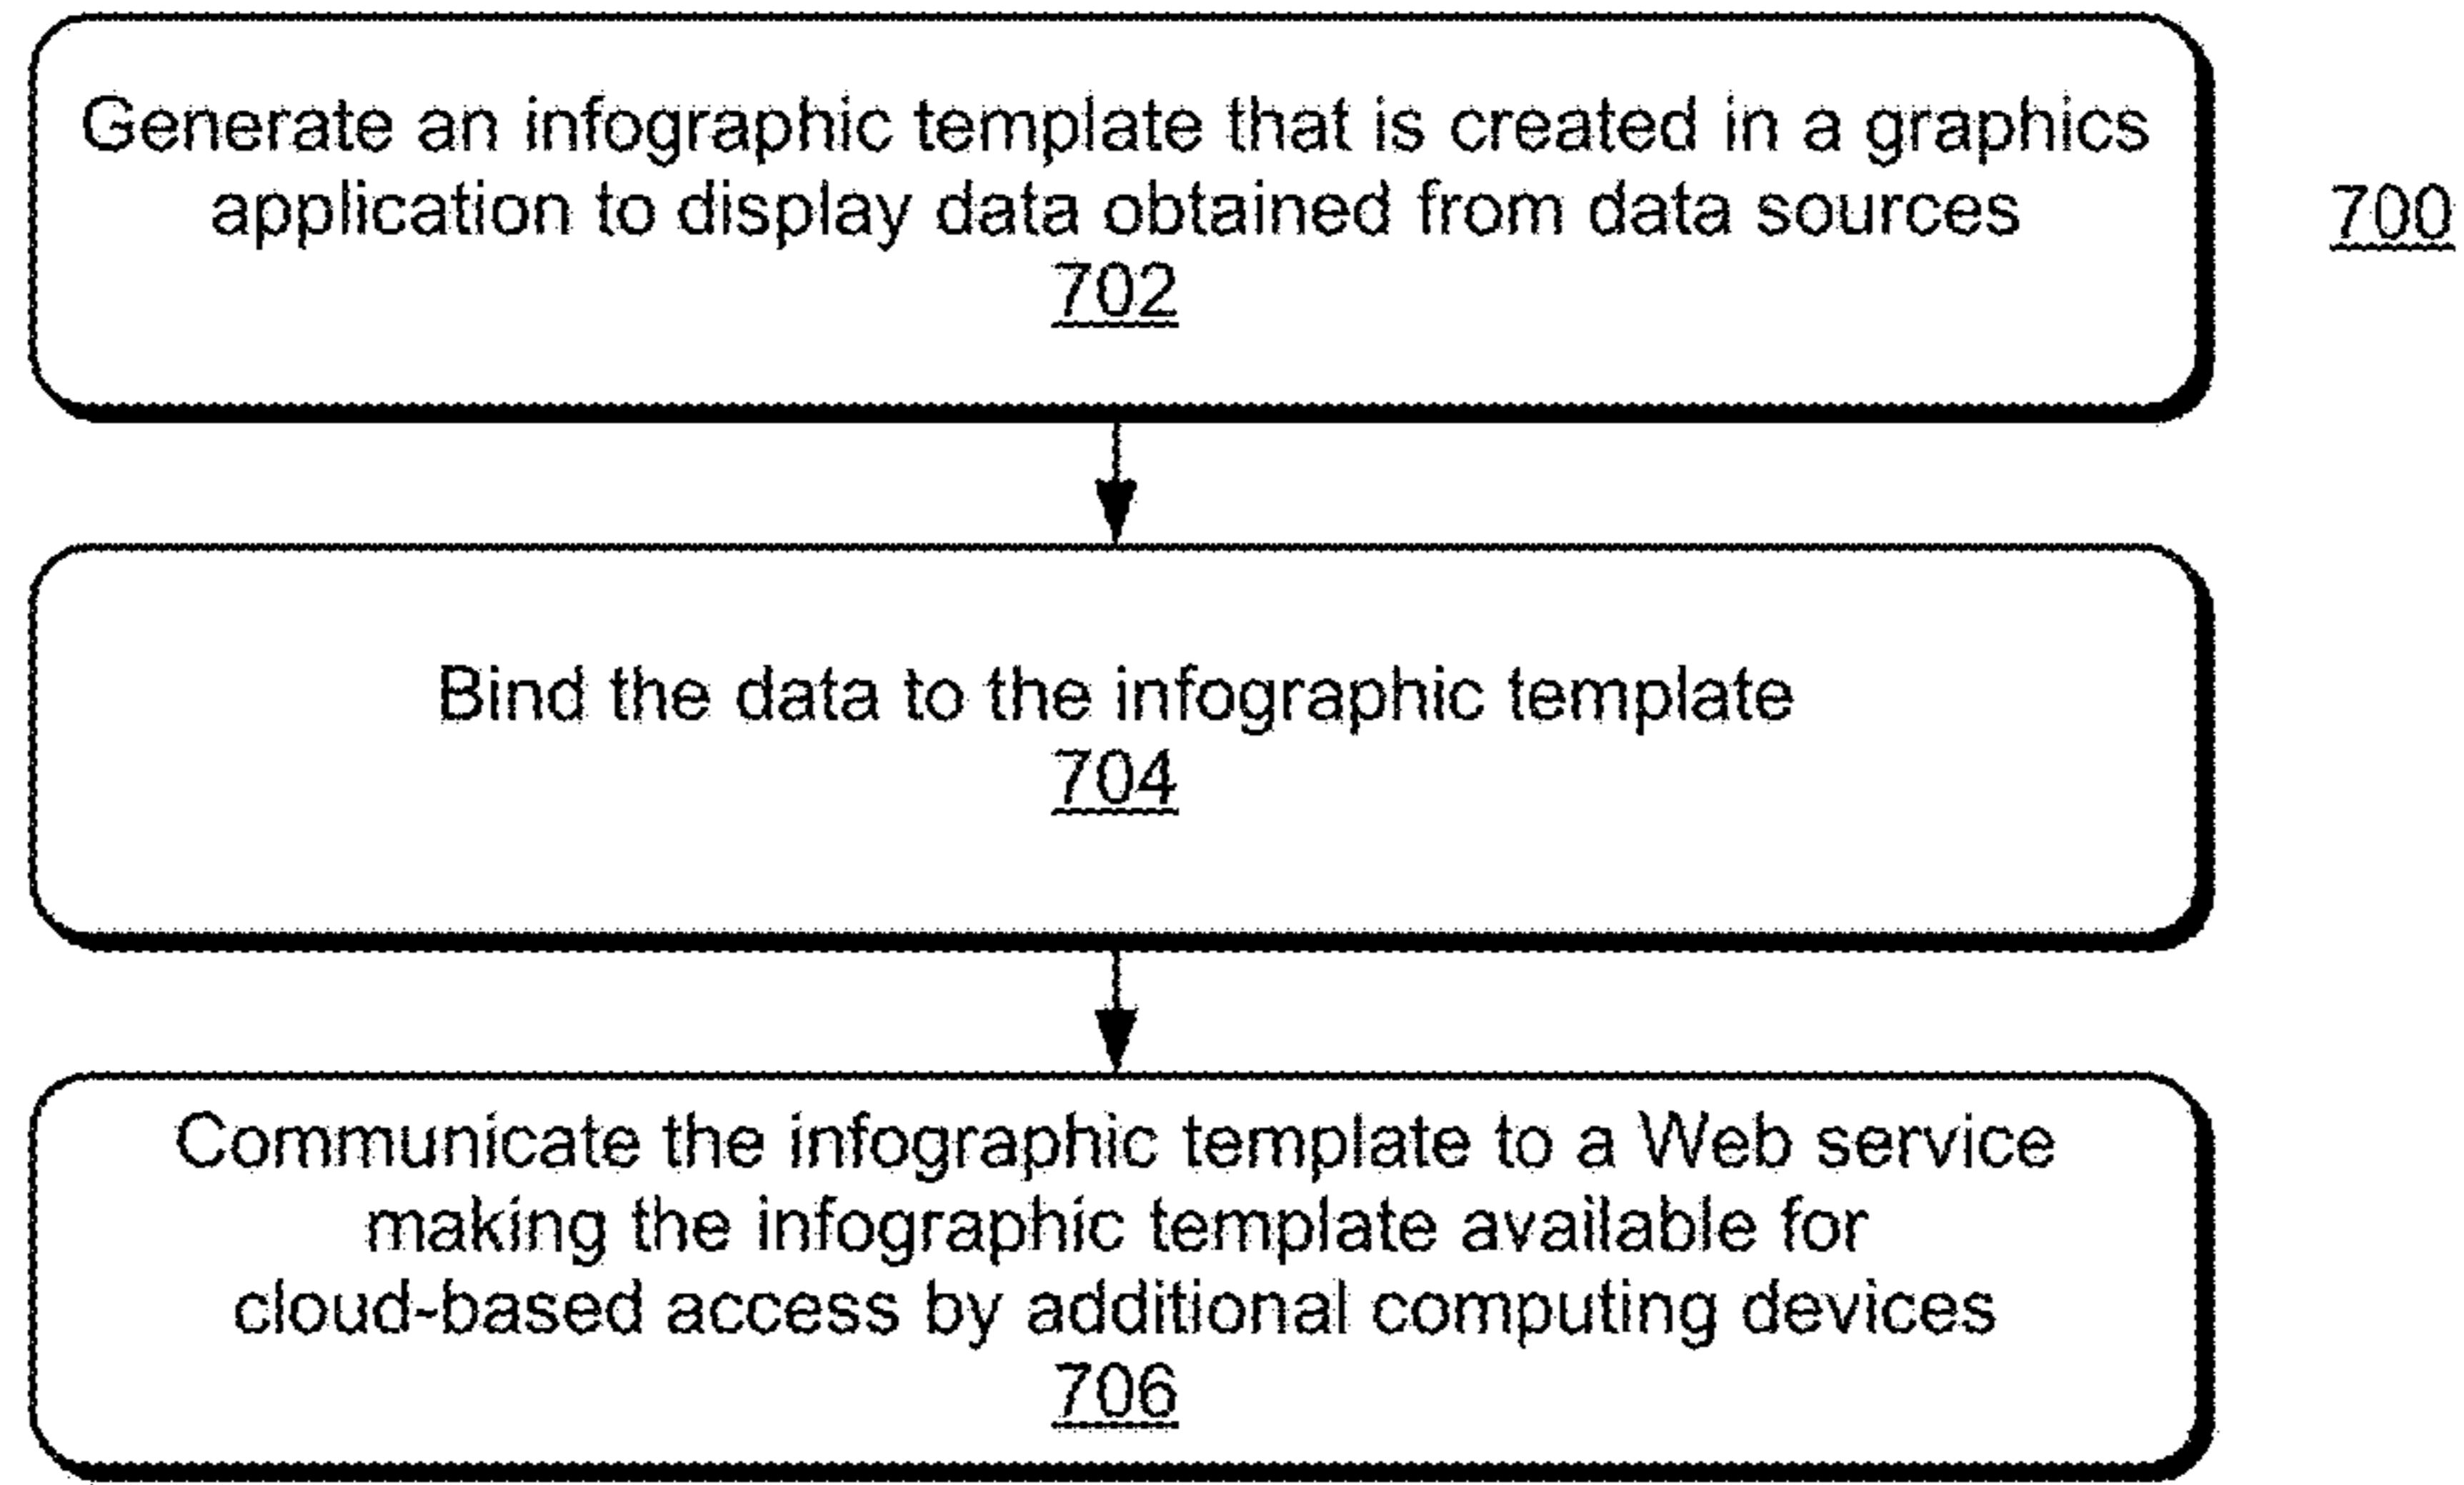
700

Generate an infographic template that is created in a graphics application to display data obtained from data sources
702

Bind the data to the infographic template
704

Communicate the infographic template to a Web service making the infographic template available for cloud-based access by additional computing devices
706